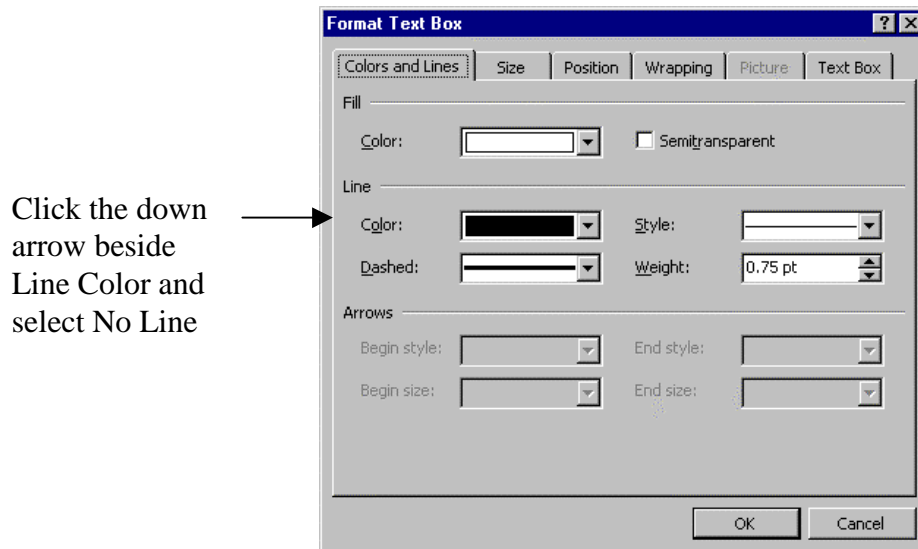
Format Text Box

? X

Colors and Lines | Size | Position | Wrapping | Picture | Text Box

Fill

Color:

Semitransparent

Line

Color:

Style:

Dashed:

Weight: 0.75 pt

Arrows

Begin style:

End style:

Begin size:

End size:

OK

Cancel

Click the down arrow beside Line Color and select No Line